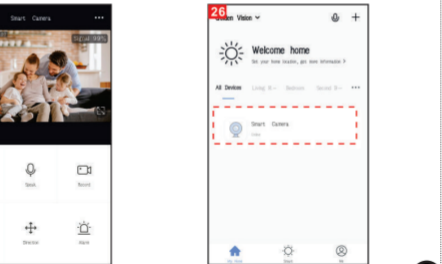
Smart Camera •••

Signal 100%

Speak Record

Direction Alarm

26 Vision Vision

Welcome home

Set your home location, get more information >

All Devices Living R... Bedroom Second B... •••

Smart Camera
Video

My Home Smart Me